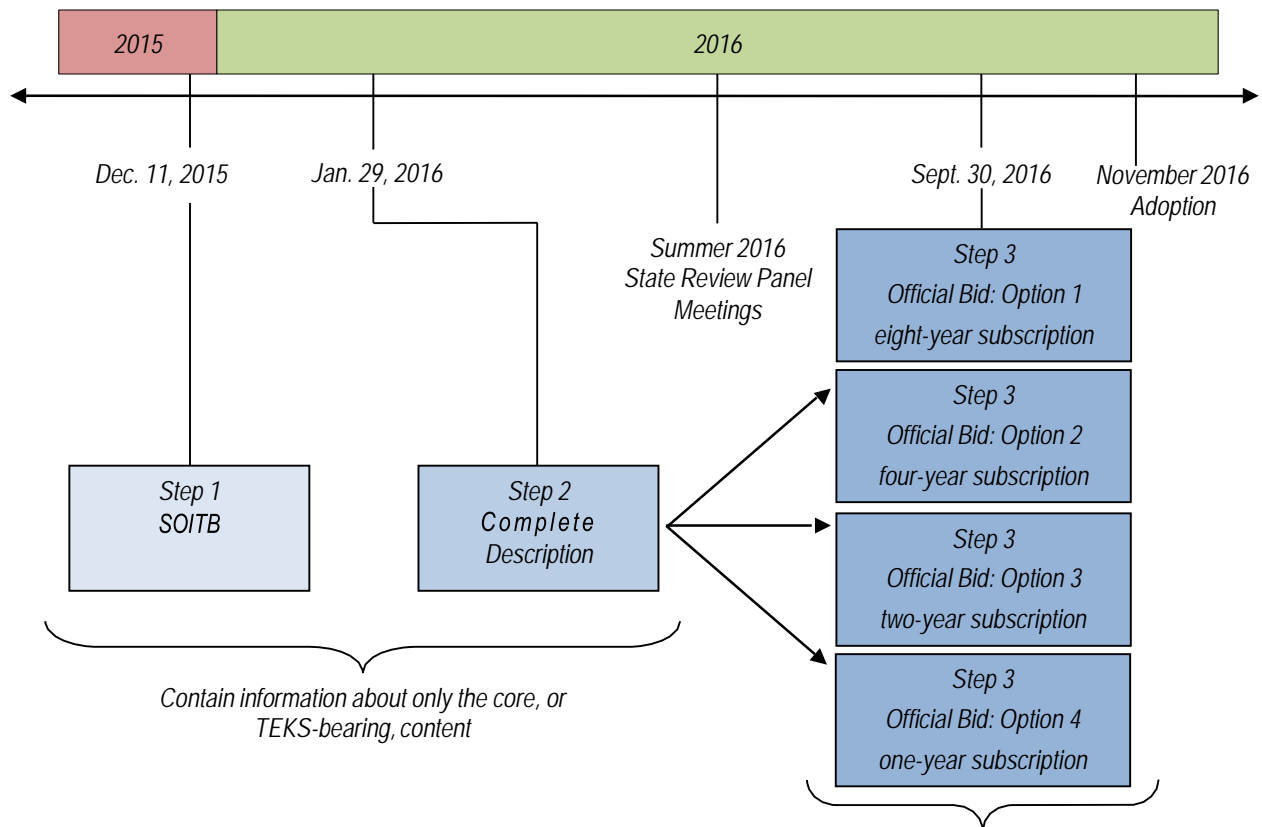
2015

2016

Dec. 11, 2015

Jan. 29, 2016

Summer 2016
State Review Panel
Meetings

Sept. 30, 2016

November 2016
Adoption

Step 3
Official Bid: Option 1
eight-year subscription

Step 1
SOITB

Step 2
Complete
Description

Step 3
Official Bid: Option 2
four-year subscription

Step 3
Official Bid: Option 3
two-year subscription

Step 3
Official Bid: Option 4
one-year subscription

Contain information about only the core, or TEKS-bearing, content